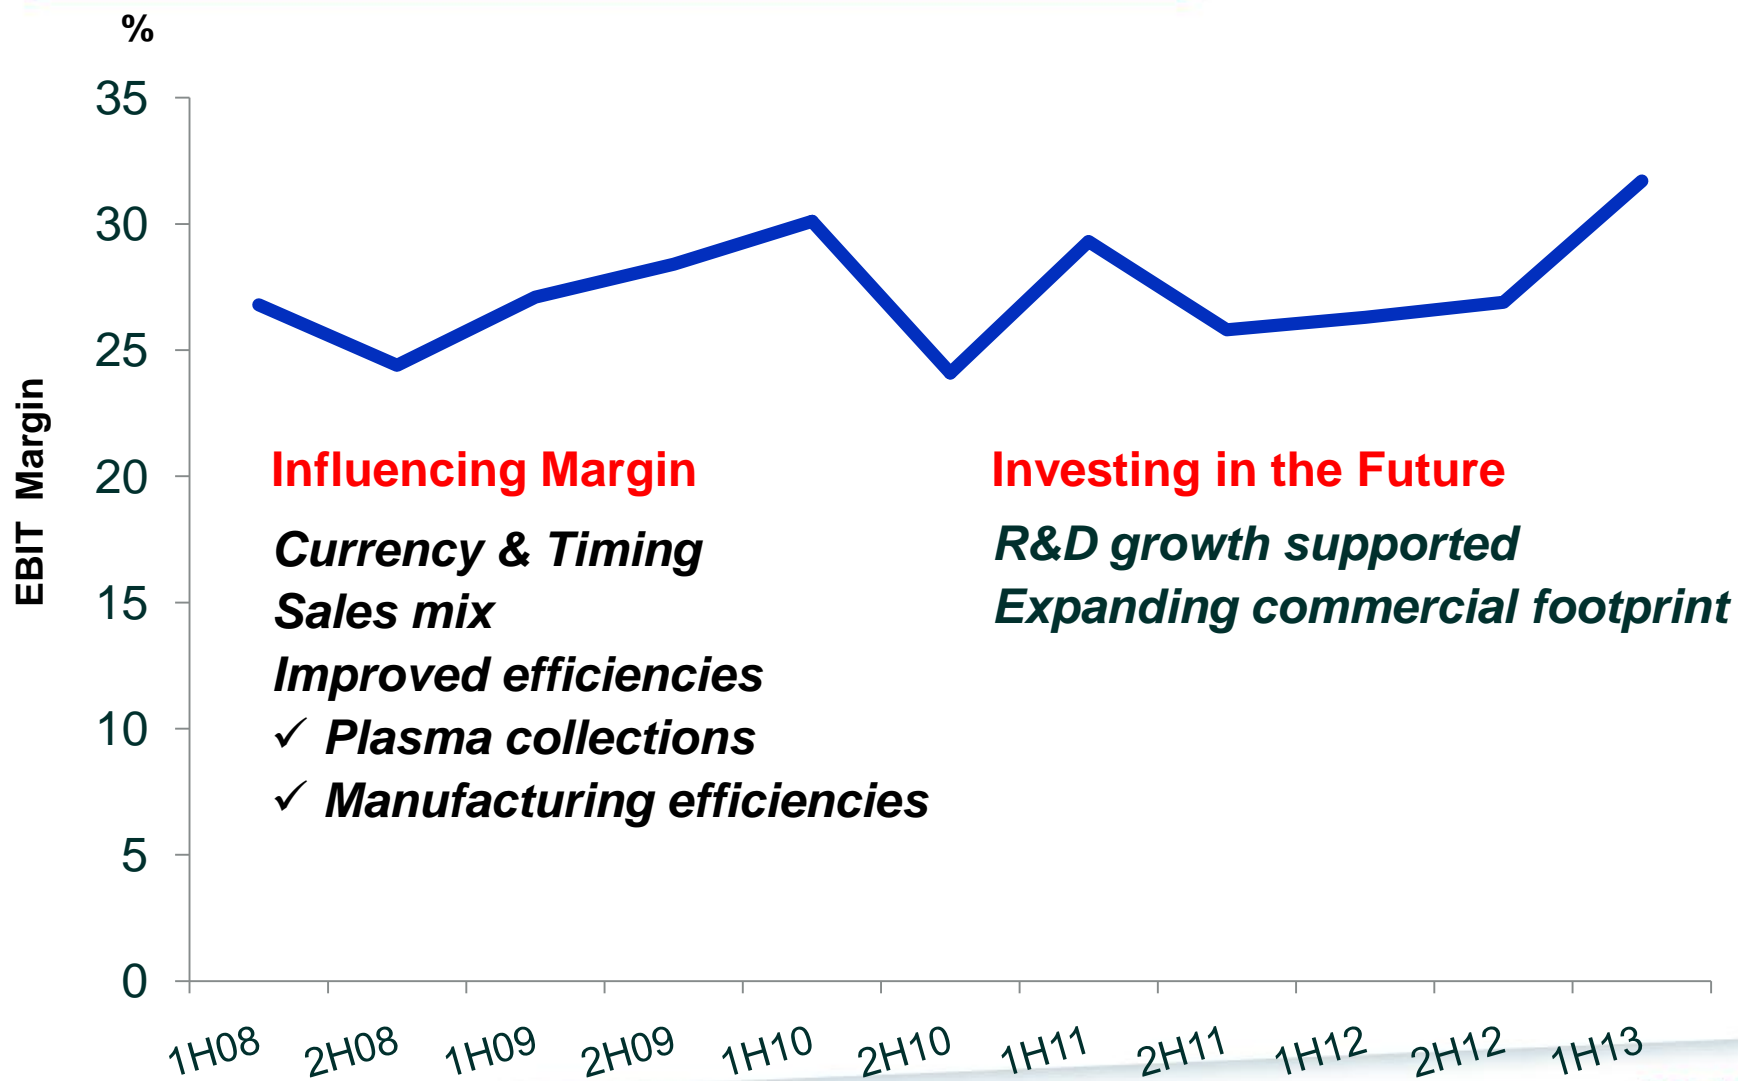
%

35
30
25
20
15
10
5
0

EBIT Margin

Influencing Margin

Currency & Timing
Sales mix
Improved efficiencies
✓ Plasma collections
✓ Manufacturing efficiencies

Investing in the Future

R&D growth supported
Expanding commercial footprint

1H08 2H08 1H09 2H09 1H10 2H10 1H11 2H11 1H12 2H12 1H13